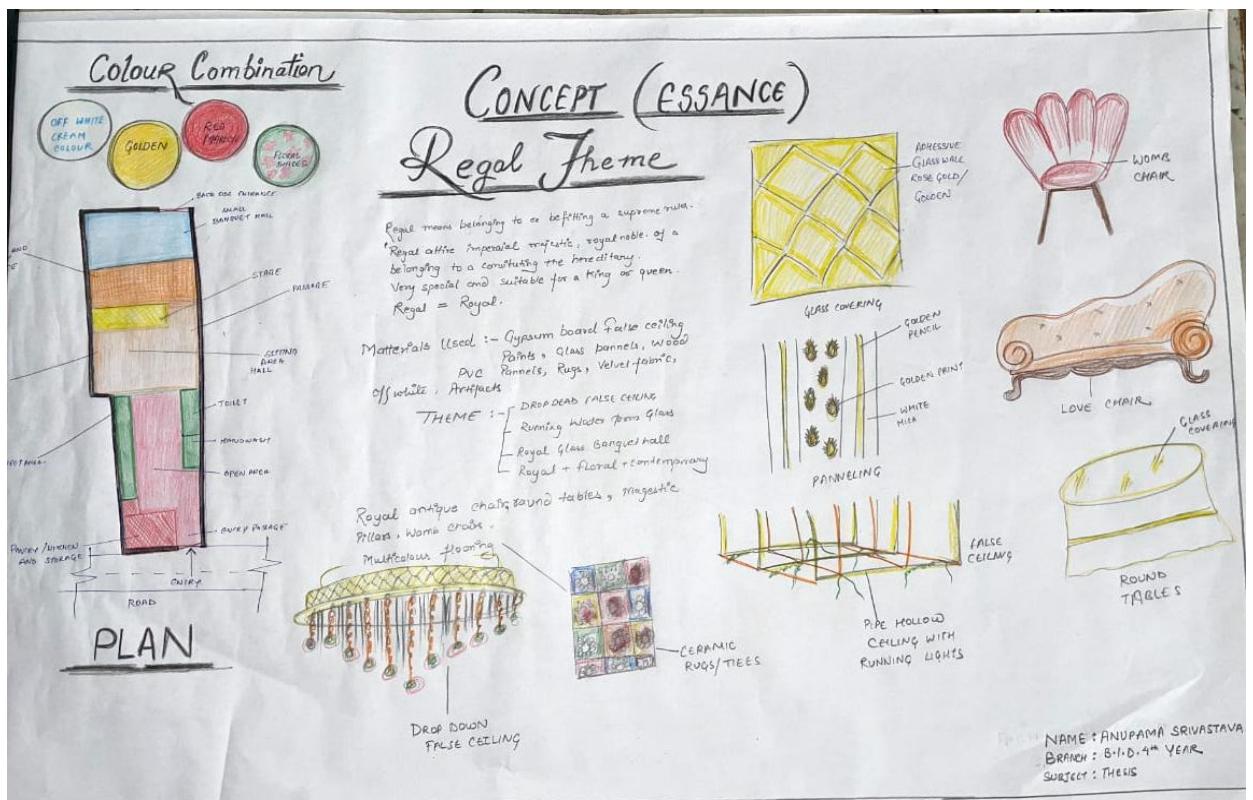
Colour Combination

OFF WHITE CREAM COLOUR

GOLDEN

RED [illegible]

FLORAL SHADES

BACK DOC ENTRANCE

SMALL BANQUET HALL

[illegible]AND

STAGE

PASSAGE

SITTING AREA HALL

TOILET

HANDWASH

OPEN AREA

ENTRY PASSAGE

PANTRY / KITCHEN AND STORAGE

ENTRY

ROAD

PLAN

CONCEPT (ESSANCE)

Regal Theme

Regal means belonging to a befitting a supreme ruler. 'Regal attire imperial majestic, royal noble. of a belonging to a constituting the hereditary. Very special and suitable for a king or queen. Regal = Royal.

Materials Used :- Gypsum board false ceiling Paints, Glass pannels, Wood PVC Pannels, Rugs, Velvet fabric, off white, Artifacts

THEME :- DROP DEAD FALSE CEILING
Running Water from Glass
Royal Glass Banquet hall
Royal + floral + contemporary

Royal antique chairs, round tables, magestic Pillars, Womb chairs.

Multicolour flooring

DROP DOWN FALSE CEILING

CERAMIC RUGS/TILES

ADHESIVE GLASS WALL ROSE GOLD/ GOLDEN

GLASS COVERING

GOLDEN PENCIL

GOLDEN PRINT

WHITE MICA

PANNELING

FALSE CEILING

PIPE HOLLOW CEILING WITH RUNNING LIGHTS

WOMB CHAIR

LOVE CHAIR

GLASS COVERING

ROUND TABLES

NAME : ANUPAMA SRIVASTAVA
BRANCH : B.I.D. 4th YEAR
SUBJECT : THESIS